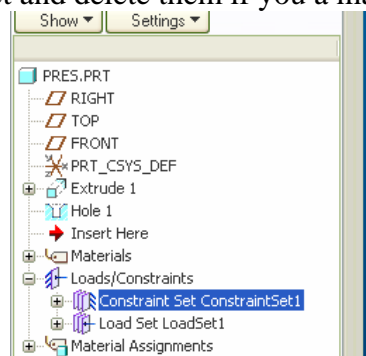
t and delete them if you a ma

Show ▾ Settings ▾

PRES.PRT
RIGHT
TOP
FRONT
PRT_CSYS_DEF
Extrude 1
Hole 1
Insert Here
Materials
Loads/Constraints
Constraint Set ConstraintSet1
Load Set LoadSet1
Material Assignments